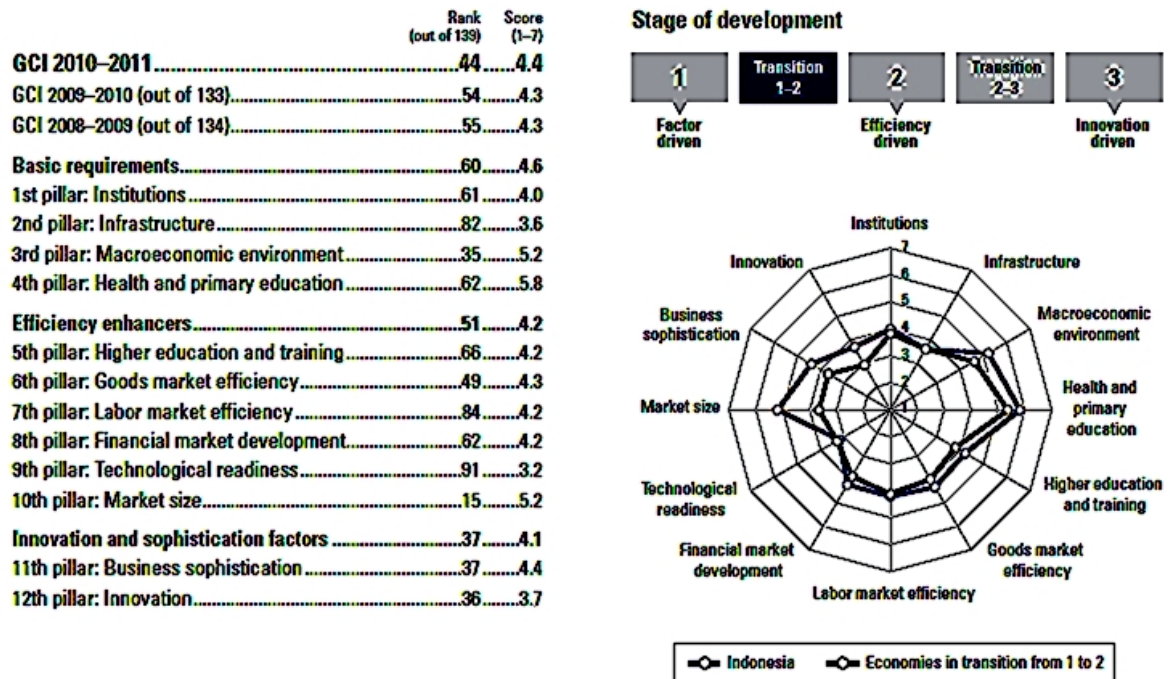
| | Rank (out of 139) | Score (1–7) |
|---|---|---|
| GCI 2010–2011 | 44 | 4.4 |
| GCI 2009–2010 (out of 133) | 54 | 4.3 |
| GCI 2008–2009 (out of 134) | 55 | 4.3 |
| Basic requirements | 60 | 4.6 |
| 1st pillar: Institutions | 61 | 4.0 |
| 2nd pillar: Infrastructure | 82 | 3.6 |
| 3rd pillar: Macroeconomic environment | 35 | 5.2 |
| 4th pillar: Health and primary education | 62 | 5.8 |
| Efficiency enhancers | 51 | 4.2 |
| 5th pillar: Higher education and training | 66 | 4.2 |
| 6th pillar: Goods market efficiency | 49 | 4.3 |
| 7th pillar: Labor market efficiency | 84 | 4.2 |
| 8th pillar: Financial market development | 62 | 4.2 |
| 9th pillar: Technological readiness | 91 | 3.2 |
| 10th pillar: Market size | 15 | 5.2 |
| Innovation and sophistication factors | 37 | 4.1 |
| 11th pillar: Business sophistication | 37 | 4.4 |
| 12th pillar: Innovation | 36 | 3.7 |

Stage of development

1 Transition 1–2 2 Transition 2–3 3

Factor driven Efficiency driven Innovation driven

Institutions
7
6
5
4
3
2
1
Infrastructure
Macroeconomic environment
Health and primary education
Higher education and training
Goods market efficiency
Labor market efficiency
Financial market development
Technological readiness
Market size
Business sophistication
Innovation

Indonesia Economies in transition from 1 to 2